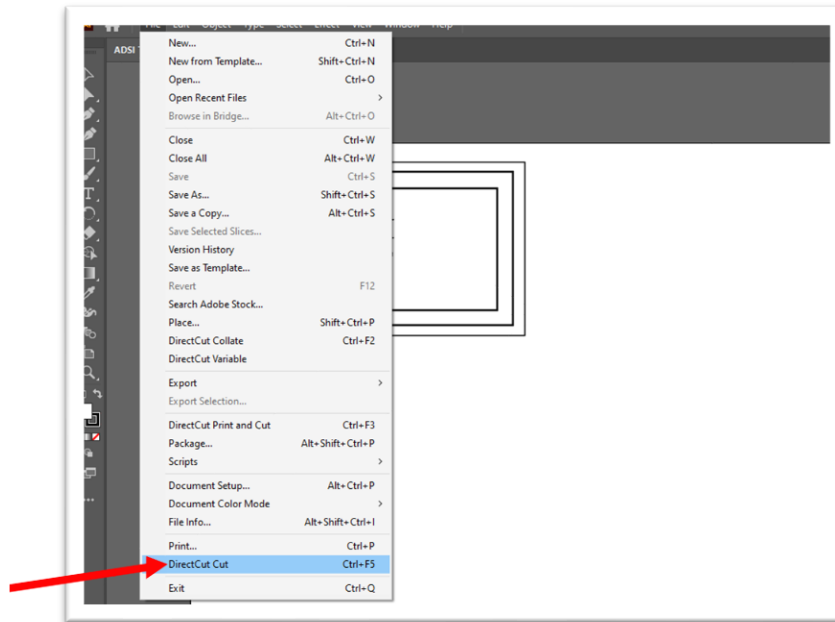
File Edit Object Type Select Effect View Window Help

ADSI

New... Ctrl+N
New from Template... Shift+Ctrl+N
Open... Ctrl+O
Open Recent Files
Browse in Bridge... Alt+Ctrl+O

Close Ctrl+W
Close All Alt+Ctrl+W
Save Ctrl+S
Save As... Shift+Ctrl+S
Save a Copy... Alt+Ctrl+S
Save Selected Slices...
Version History
Save as Template...
Revert F12
Search Adobe Stock...
Place... Shift+Ctrl+P
DirectCut Collate Ctrl+F2
DirectCut Variable

Export
Export Selection...

DirectCut Print and Cut Ctrl+F3
Package... Alt+Shift+Ctrl+P
Scripts

Document Setup... Alt+Ctrl+P
Document Color Mode
File Info... Alt+Shift+Ctrl+I

Print... Ctrl+P
DirectCut Cut Ctrl+F5

Exit Ctrl+Q